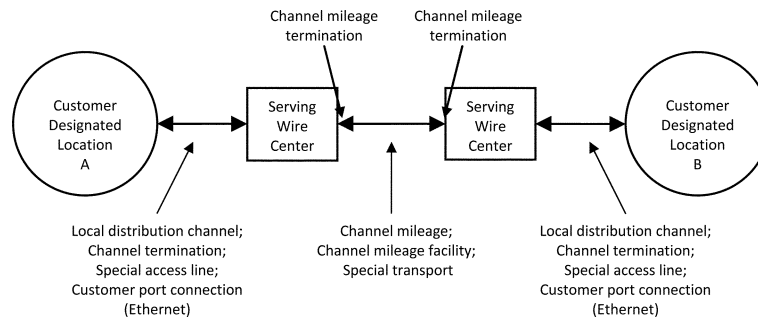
Channel mileage termination

Channel mileage termination

Customer Designated Location A

Serving Wire Center

Serving Wire Center

Customer Designated Location B

Local distribution channel; Channel termination; Special access line; Customer port connection (Ethernet)

Channel mileage; Channel mileage facility; Special transport

Local distribution channel; Channel termination; Special access line; Customer port connection (Ethernet)